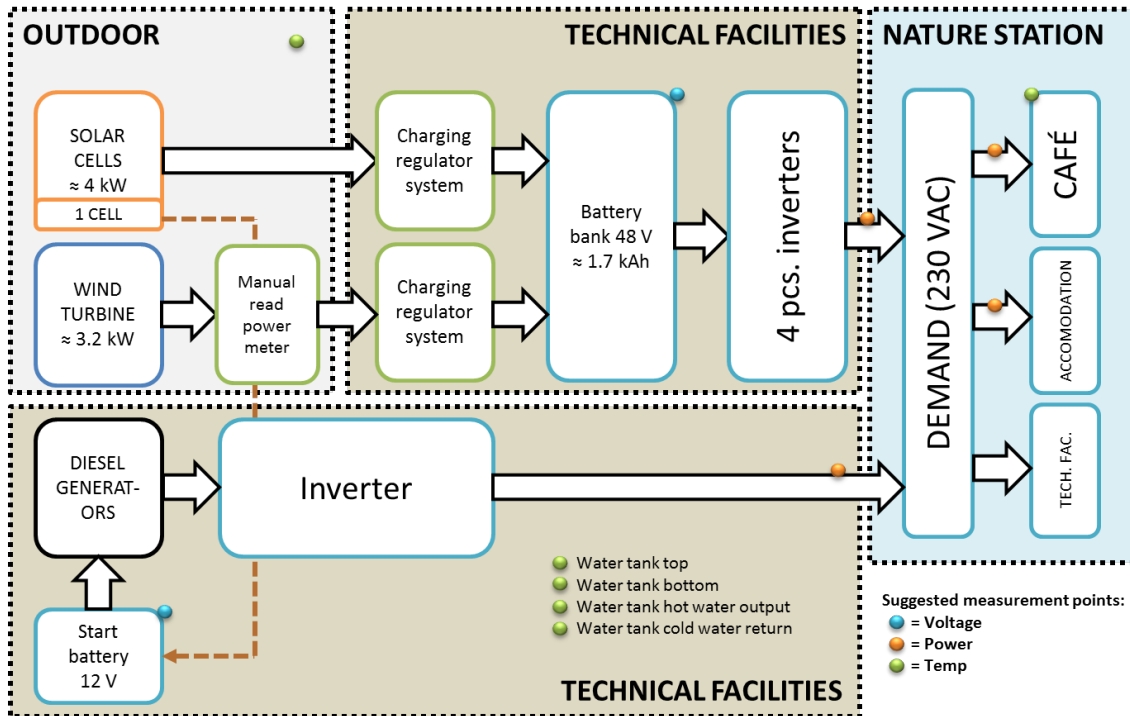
OUTDOOR

TECHNICAL FACILITIES

NATURE STATION

SOLAR CELLS ≈ 4 kW

1 CELL

WIND TURBINE ≈ 3.2 kW

Manual read power meter

Charging regulator system

Charging regulator system

Battery bank 48 V ≈ 1.7 kAh

4 pcs. inverters

DEMAND (230 VAC)

CAFÉ

ACCOMODATION

TECH. FAC.

DIESEL GENERATORS

Inverter

Start battery 12 V

Water tank top
Water tank bottom
Water tank hot water output
Water tank cold water return

TECHNICAL FACILITIES

Suggested measurement points:
= Voltage
= Power
= Temp